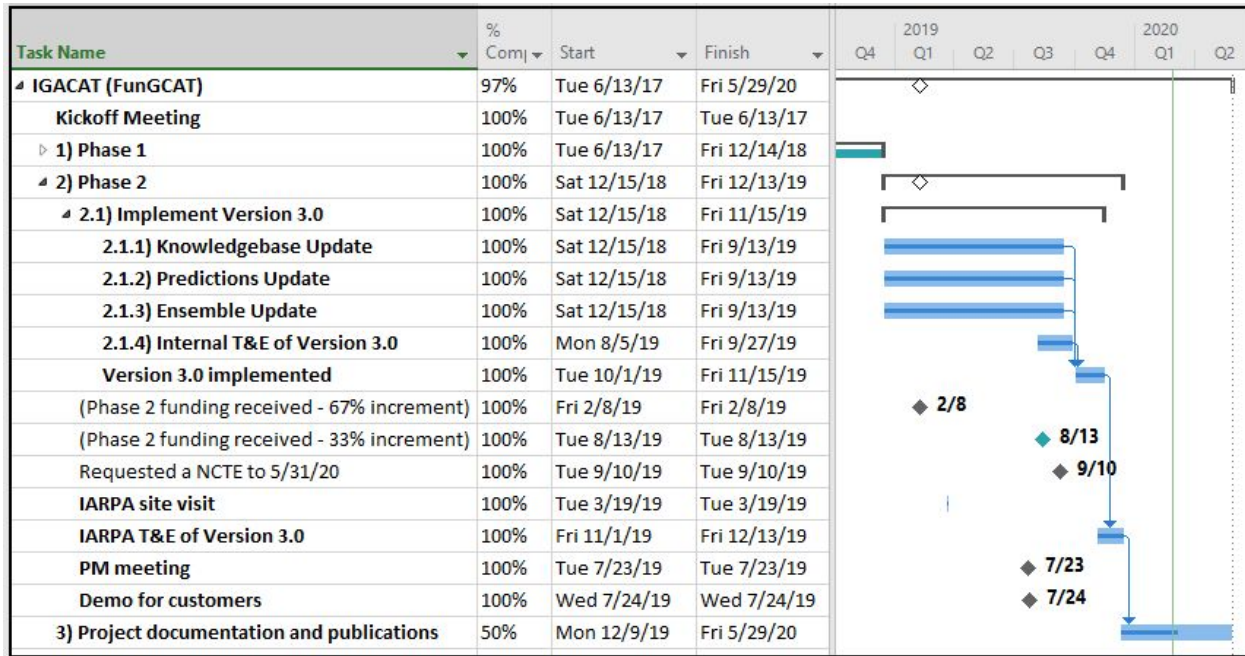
| Task Name | % Comp | Start | Finish |
|---|---|---|---|
| IGACAT (FunGCAT) | 97% | Tue 6/13/17 | Fri 5/29/20 |
| Kickoff Meeting | 100% | Tue 6/13/17 | Tue 6/13/17 |
| 1) Phase 1 | 100% | Tue 6/13/17 | Fri 12/14/18 |
| 2) Phase 2 | 100% | Sat 12/15/18 | Fri 12/13/19 |
| 2.1) Implement Version 3.0 | 100% | Sat 12/15/18 | Fri 11/15/19 |
| 2.1.1) Knowledgebase Update | 100% | Sat 12/15/18 | Fri 9/13/19 |
| 2.1.2) Predictions Update | 100% | Sat 12/15/18 | Fri 9/13/19 |
| 2.1.3) Ensemble Update | 100% | Sat 12/15/18 | Fri 9/13/19 |
| 2.1.4) Internal T&E of Version 3.0 | 100% | Mon 8/5/19 | Fri 9/27/19 |
| Version 3.0 implemented | 100% | Tue 10/1/19 | Fri 11/15/19 |
| (Phase 2 funding received - 67% increment) | 100% | Fri 2/8/19 | Fri 2/8/19 |
| (Phase 2 funding received - 33% increment) | 100% | Tue 8/13/19 | Tue 8/13/19 |
| Requested a NCTE to 5/31/20 | 100% | Tue 9/10/19 | Tue 9/10/19 |
| IARPA site visit | 100% | Tue 3/19/19 | Tue 3/19/19 |
| IARPA T&E of Version 3.0 | 100% | Fri 11/1/19 | Fri 12/13/19 |
| PM meeting | 100% | Tue 7/23/19 | Tue 7/23/19 |
| Demo for customers | 100% | Wed 7/24/19 | Wed 7/24/19 |
| 3) Project documentation and publications | 50% | Mon 12/9/19 | Fri 5/29/20 |

Q4 2019 Q1 Q2 Q3 Q4 2020 Q1 Q2

2/8
8/13
9/10
7/23
7/24